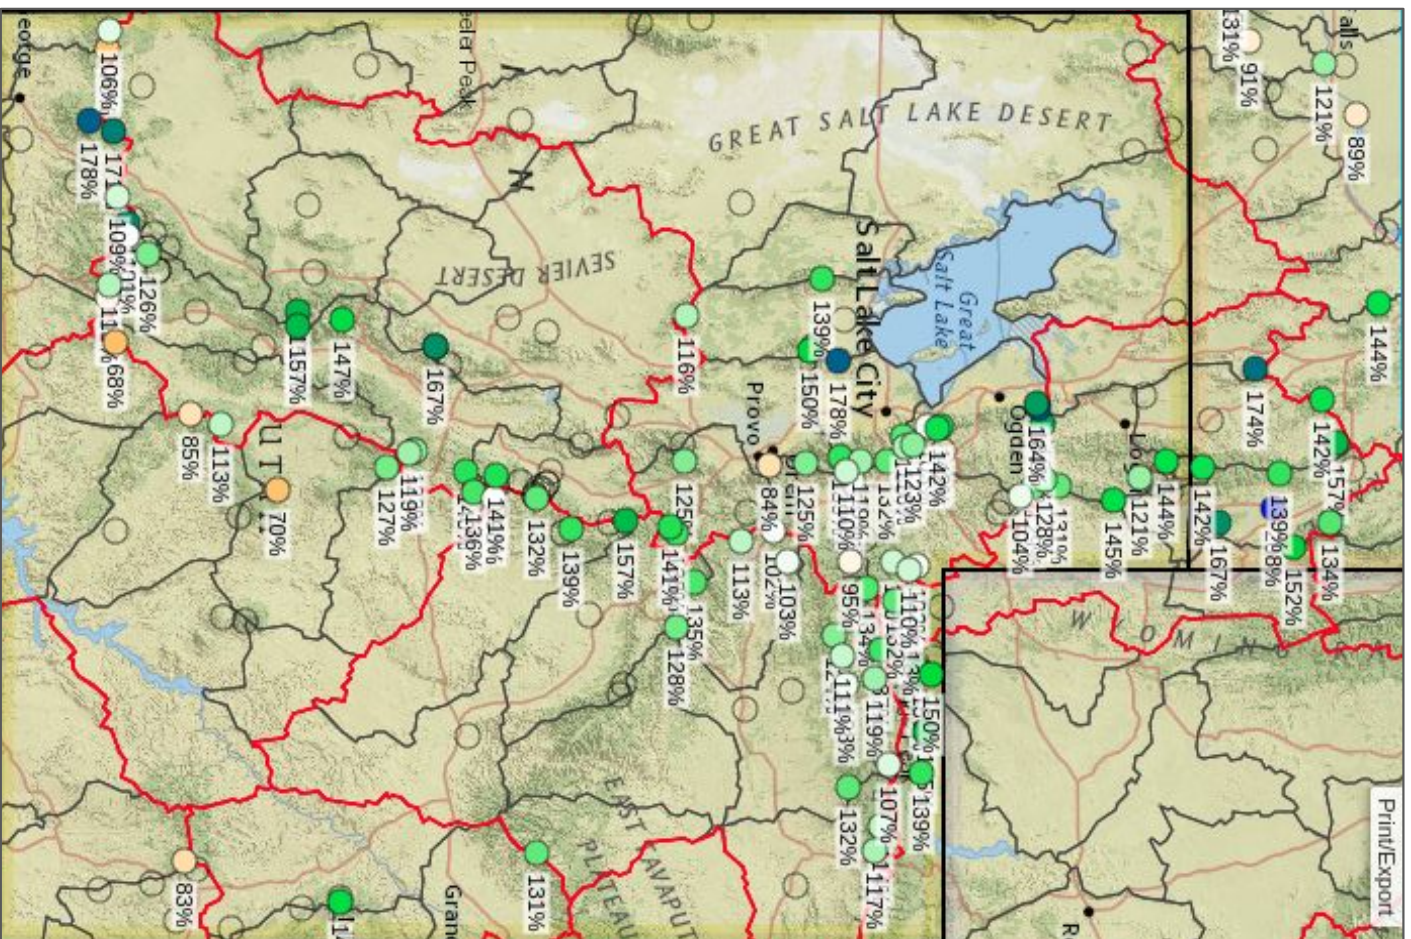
eorge
106%
178%
171
109%
126%
11
68%
eler Peak
N
GREAT SALT LAKE DESERT
SEVIER DESERT
157%
147%
167%
116%
Salt Lake City
Great Salt Lake
139%
150%
178%
Provo
Ogden
164%
128%
85%
113%
UT
70%
127%
119%
141%
136%
132%
139%
157%
125%
141%
135%
128%
113%
84%
125%
110%
103%
95%
142%
123%
104%
145%
121%
144%
142%
167%
139%
152%
134%
157%
174%
142%
144%
131%
91%
121%
89%
110%
111%
119%
150%
107%
139%
132%
117%
W Y O M I N G
EAST
PLATEAU
AVAPUT
83%
131%
Gran
Print/Export